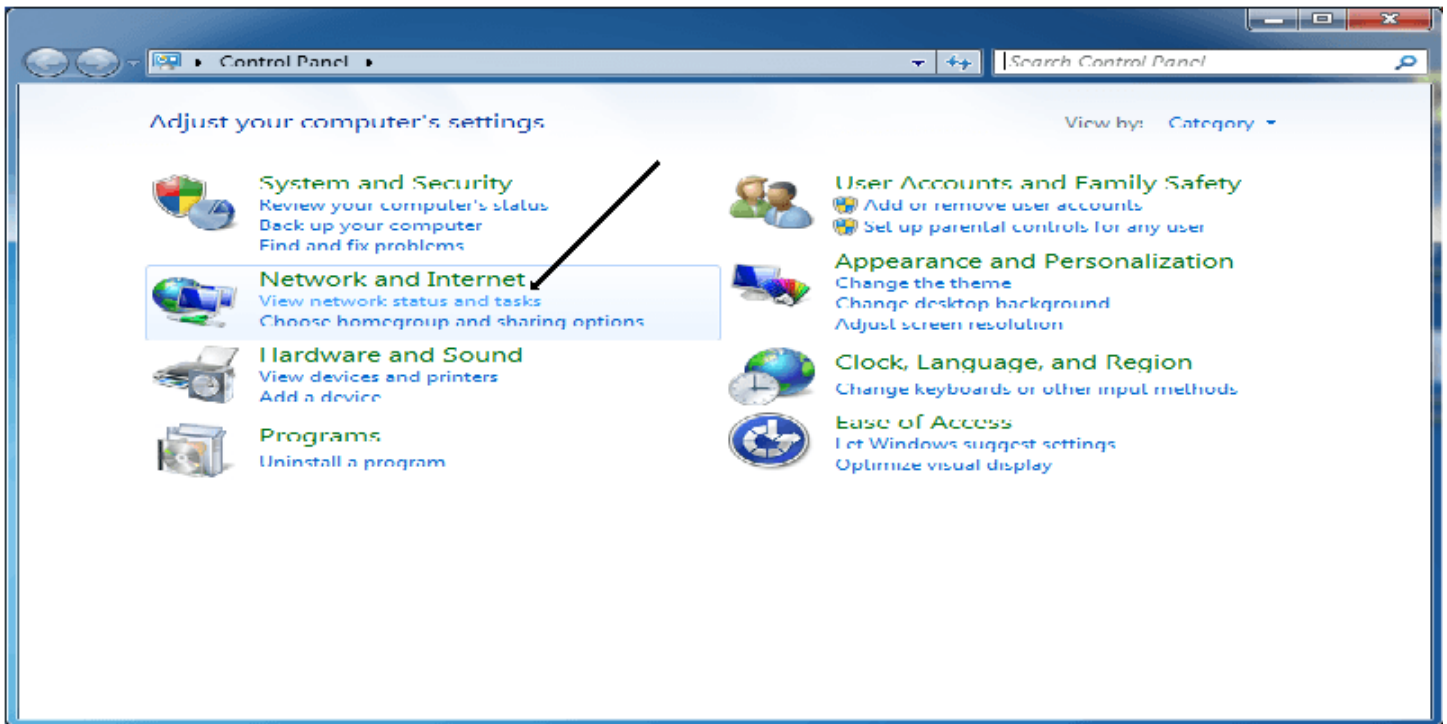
Control Panel ▸

Search Control Panel

Adjust your computer's settings

View by: Category

System and Security
Review your computer's status
Back up your computer
Find and fix problems

Network and Internet
View network status and tasks
Choose homegroup and sharing options

Hardware and Sound
View devices and printers
Add a device

Programs
Uninstall a program

User Accounts and Family Safety
Add or remove user accounts
Set up parental controls for any user

Appearance and Personalization
Change the theme
Change desktop background
Adjust screen resolution

Clock, Language, and Region
Change keyboards or other input methods

Ease of Access
Let Windows suggest settings
Optimize visual display